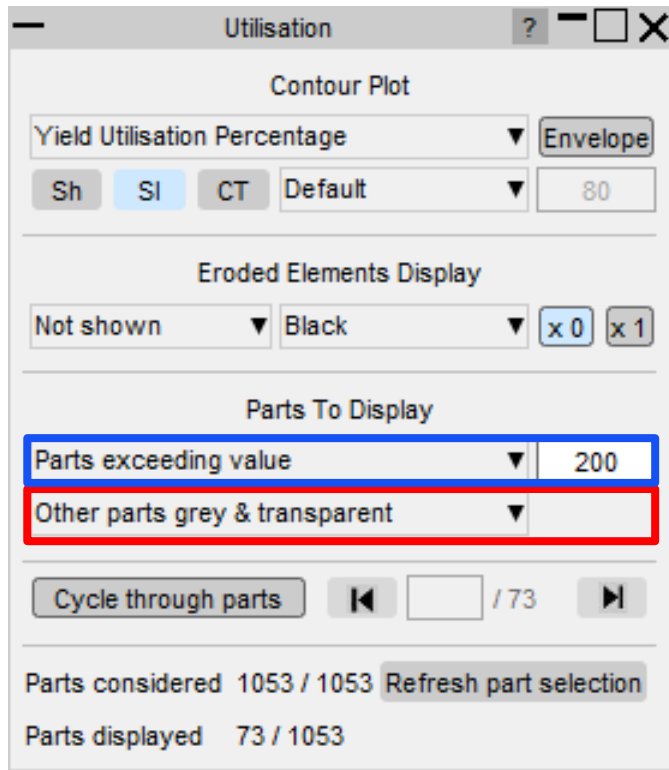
Utilisation ?

Contour Plot

Yield Utilisation Percentage ▼ Envelope

Sh SI CT Default ▼ 80

Eroded Elements Display

Not shown ▼ Black ▼ x 0 x 1

Parts To Display

Parts exceeding value ▼ 200

Other parts grey & transparent ▼

Cycle through parts / 73

Parts considered 1053 / 1053 Refresh part selection

Parts displayed 73 / 1053